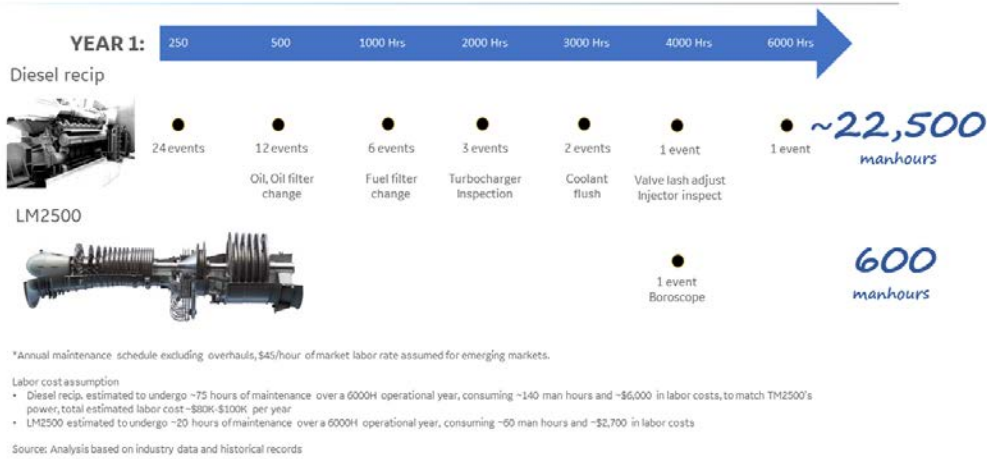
YEAR 1: 250 500 1000 Hrs 2000 Hrs 3000 Hrs 4000 Hrs 6000 Hrs

Diesel recip

24 events

12 events
Oil, Oil filter change

6 events
Fuel filter change

3 events
Turbocharger Inspection

2 events
Coolant flush

1 event
Valve lash adjust Injector inspect

1 event

~22,500 manhours

LM2500

1 event
Boroscope

600 manhours

*Annual maintenance schedule excluding overhauls, $45/hour of market labor rate assumed for emerging markets.

Labor cost assumption
• Diesel recip. estimated to undergo ~75 hours of maintenance over a 6000H operational year, consuming ~140 man hours and ~$6,000 in labor costs, to match TM2500's power, total estimated labor cost ~$80K-$100K per year
• LM2500 estimated to undergo ~20 hours of maintenance over a 6000H operational year, consuming ~60 man hours and ~$2,700 in labor costs

Source: Analysis based on industry data and historical records